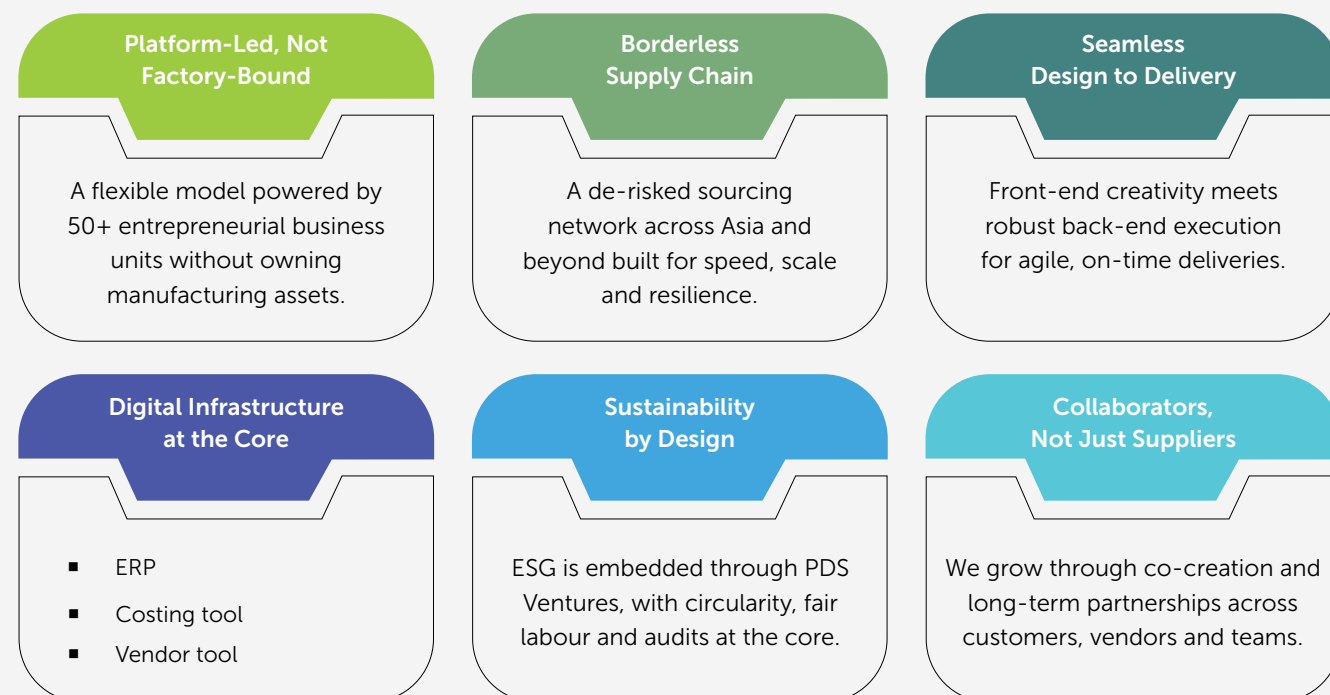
Platform-Led, Not Factory-Bound

A flexible model powered by 50+ entrepreneurial business units without owning manufacturing assets.

Borderless Supply Chain

A de-risked sourcing network across Asia and beyond built for speed, scale and resilience.

Seamless Design to Delivery

Front-end creativity meets robust back-end execution for agile, on-time deliveries.

Digital Infrastructure at the Core

- ERP
- Costing tool
- Vendor tool

Sustainability by Design

ESG is embedded through PDS Ventures, with circularity, fair labour and audits at the core.

Collaborators, Not Just Suppliers

We grow through co-creation and long-term partnerships across customers, vendors and teams.